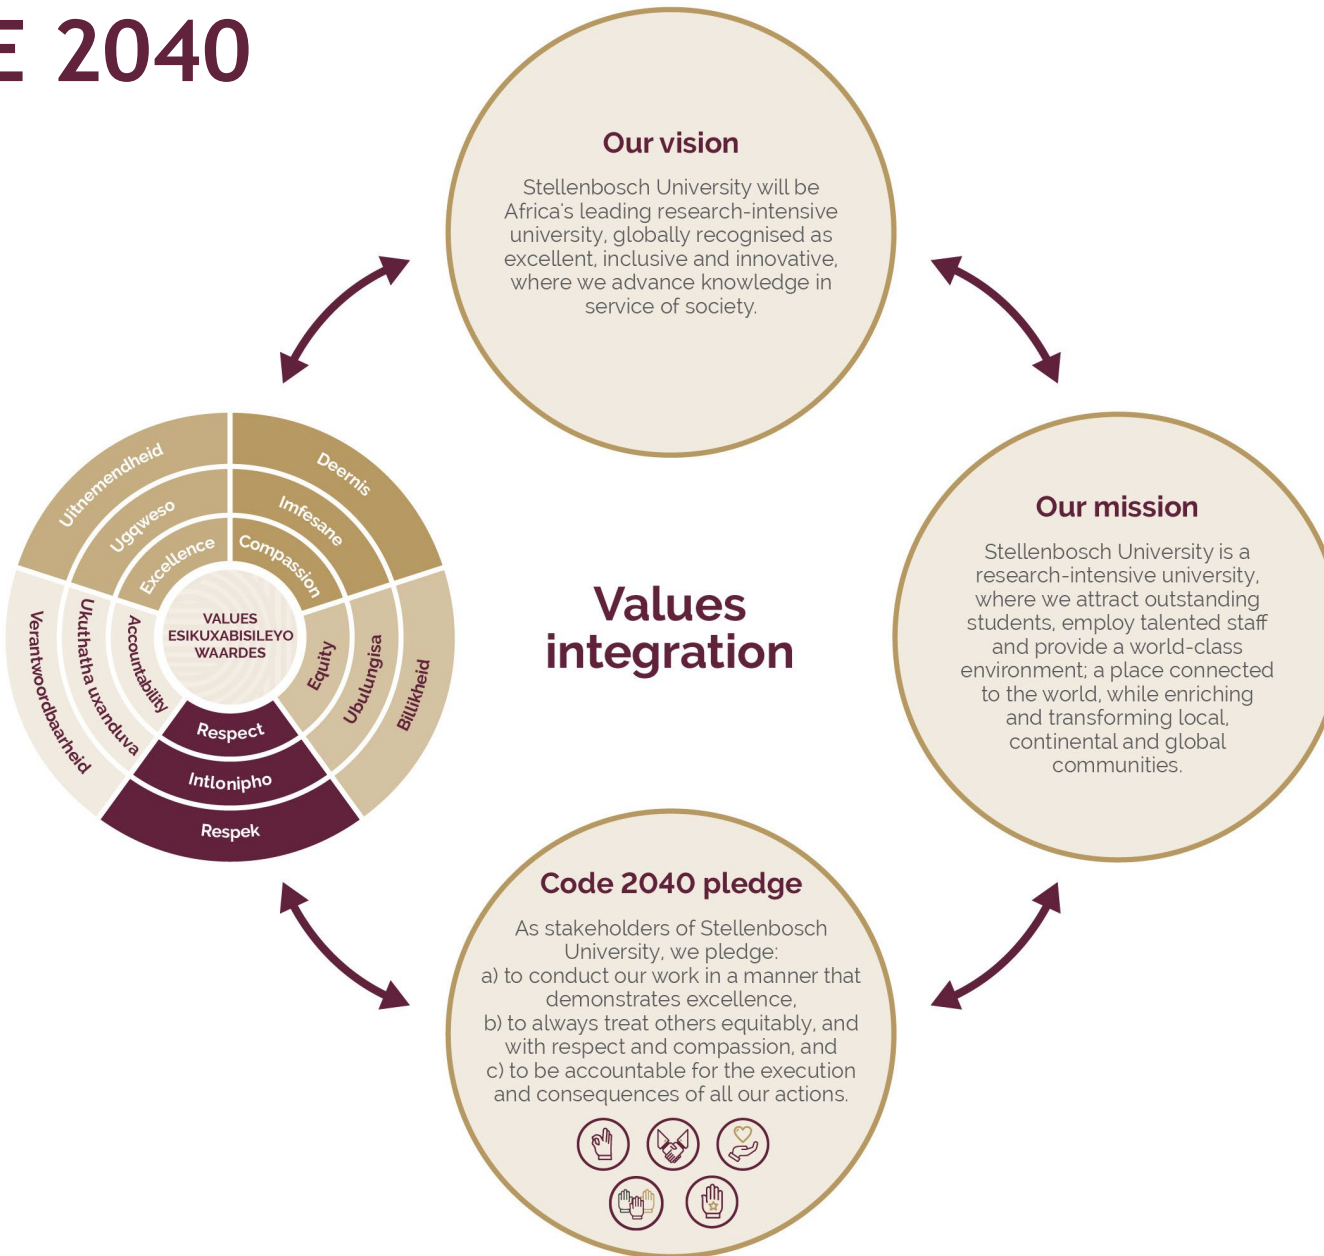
E 2040

Our vision

Stellenbosch University will be Africa's leading research-intensive university, globally recognised as excellent, inclusive and innovative, where we advance knowledge in service of society.

Uitnemendheid
Ugqweso
Excellence
Deernis
Imfesane
Compassion
VALUES
ESIKUXABISILEYO
WAARDES
Verantwoordbaarheid
Ukuthatha uxanduva
Accountability
Equity
Ubulungisa
Billikheid
Respect
Intlonipho
Respek

Values integration

Our mission

Stellenbosch University is a research-intensive university, where we attract outstanding students, employ talented staff and provide a world-class environment; a place connected to the world, while enriching and transforming local, continental and global communities.

Code 2040 pledge

As stakeholders of Stellenbosch University, we pledge:
a) to conduct our work in a manner that demonstrates excellence,
b) to always treat others equitably, and with respect and compassion, and
c) to be accountable for the execution and consequences of all our actions.